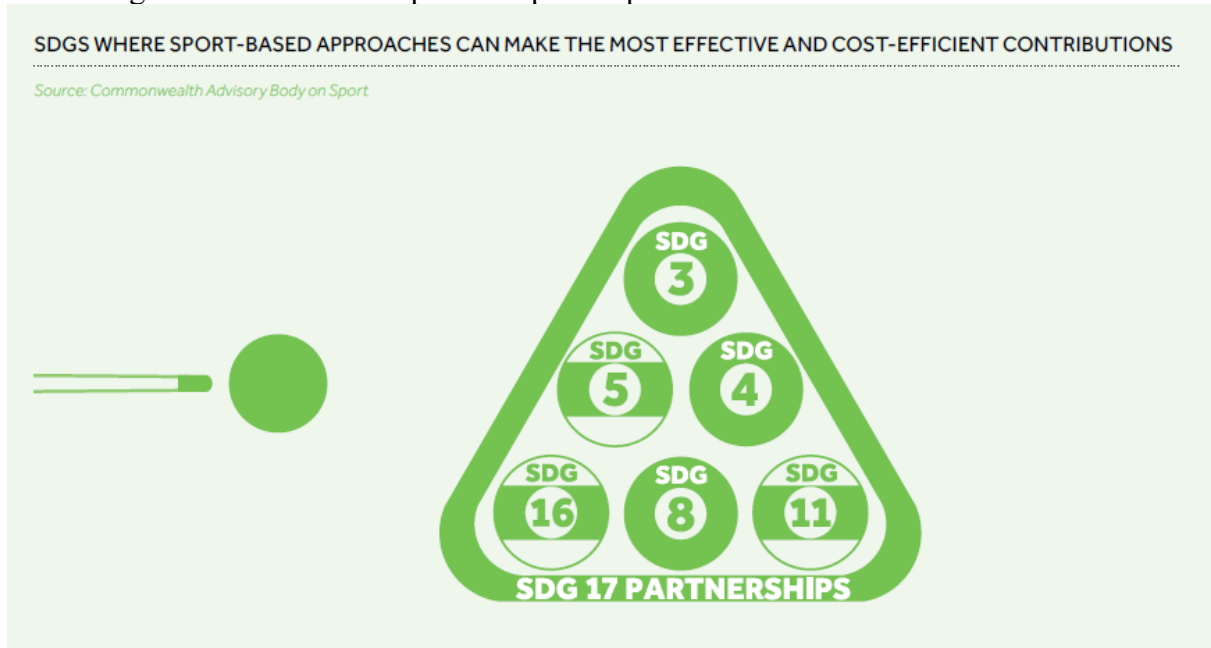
SDGS WHERE SPORT-BASED APPROACHES CAN MAKE THE MOST EFFECTIVE AND COST-EFFICIENT CONTRIBUTIONS

Source: Commonwealth Advisory Body on Sport

SDG 3

SDG 5

SDG 4

SDG 16

SDG 8

SDG 11

SDG 17 PARTNERSHIPS